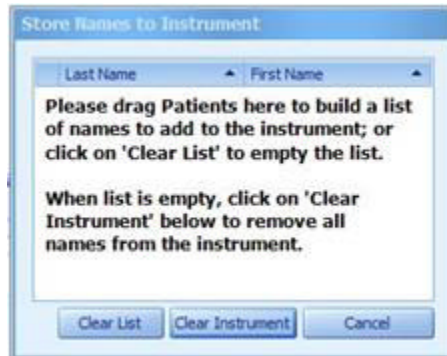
Store Names to Instrument

| Last Name | First Name |
|---|---|

Please drag Patients here to build a list of names to add to the instrument; or click on 'Clear List' to empty the list.

When list is empty, click on 'Clear Instrument' below to remove all names from the instrument.

Clear List | Clear Instrument | Cancel